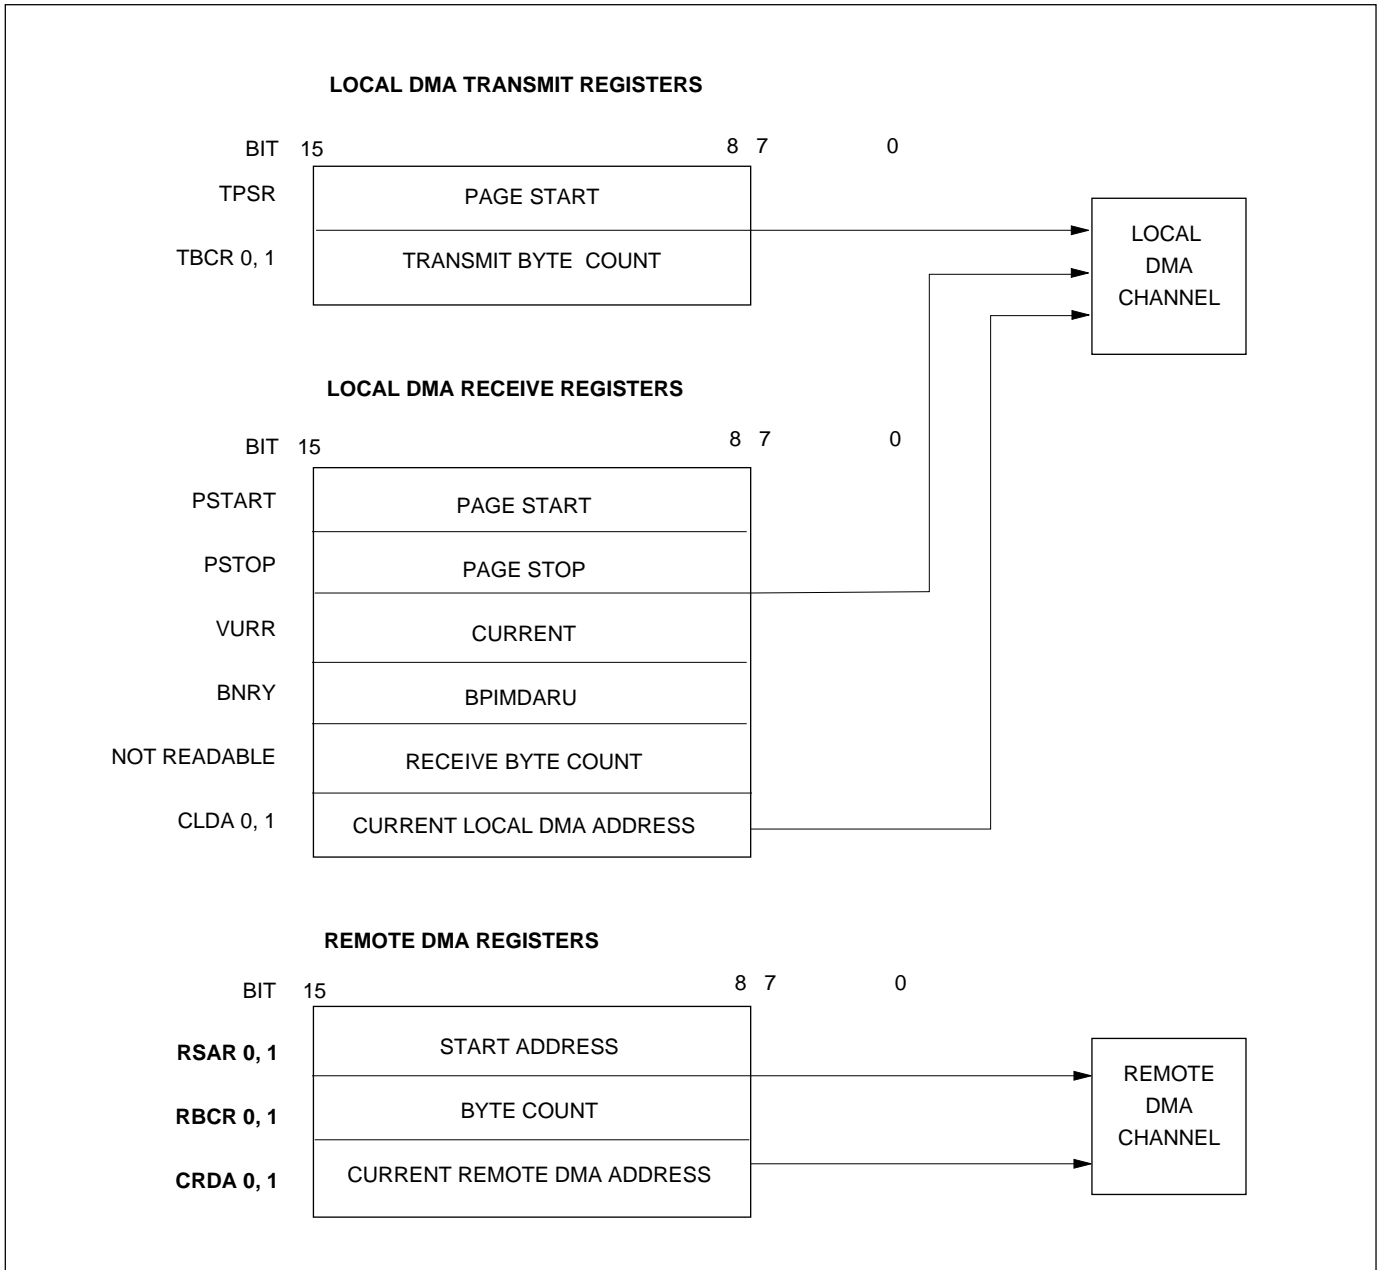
LOCAL DMA TRANSMIT REGISTERS

BIT 15 8 7 0

TPSR PAGE START

TBCR 0, 1 TRANSMIT BYTE COUNT

LOCAL DMA CHANNEL

LOCAL DMA RECEIVE REGISTERS

BIT 15 8 7 0

PSTART PAGE START

PSTOP PAGE STOP

VURR CURRENT

BNRY BPIMDARU

NOT READABLE RECEIVE BYTE COUNT

CLDA 0, 1 CURRENT LOCAL DMA ADDRESS

REMOTE DMA REGISTERS

BIT 15 8 7 0

RSAR 0, 1 START ADDRESS

RBCR 0, 1 BYTE COUNT

CRDA 0, 1 CURRENT REMOTE DMA ADDRESS

REMOTE DMA CHANNEL